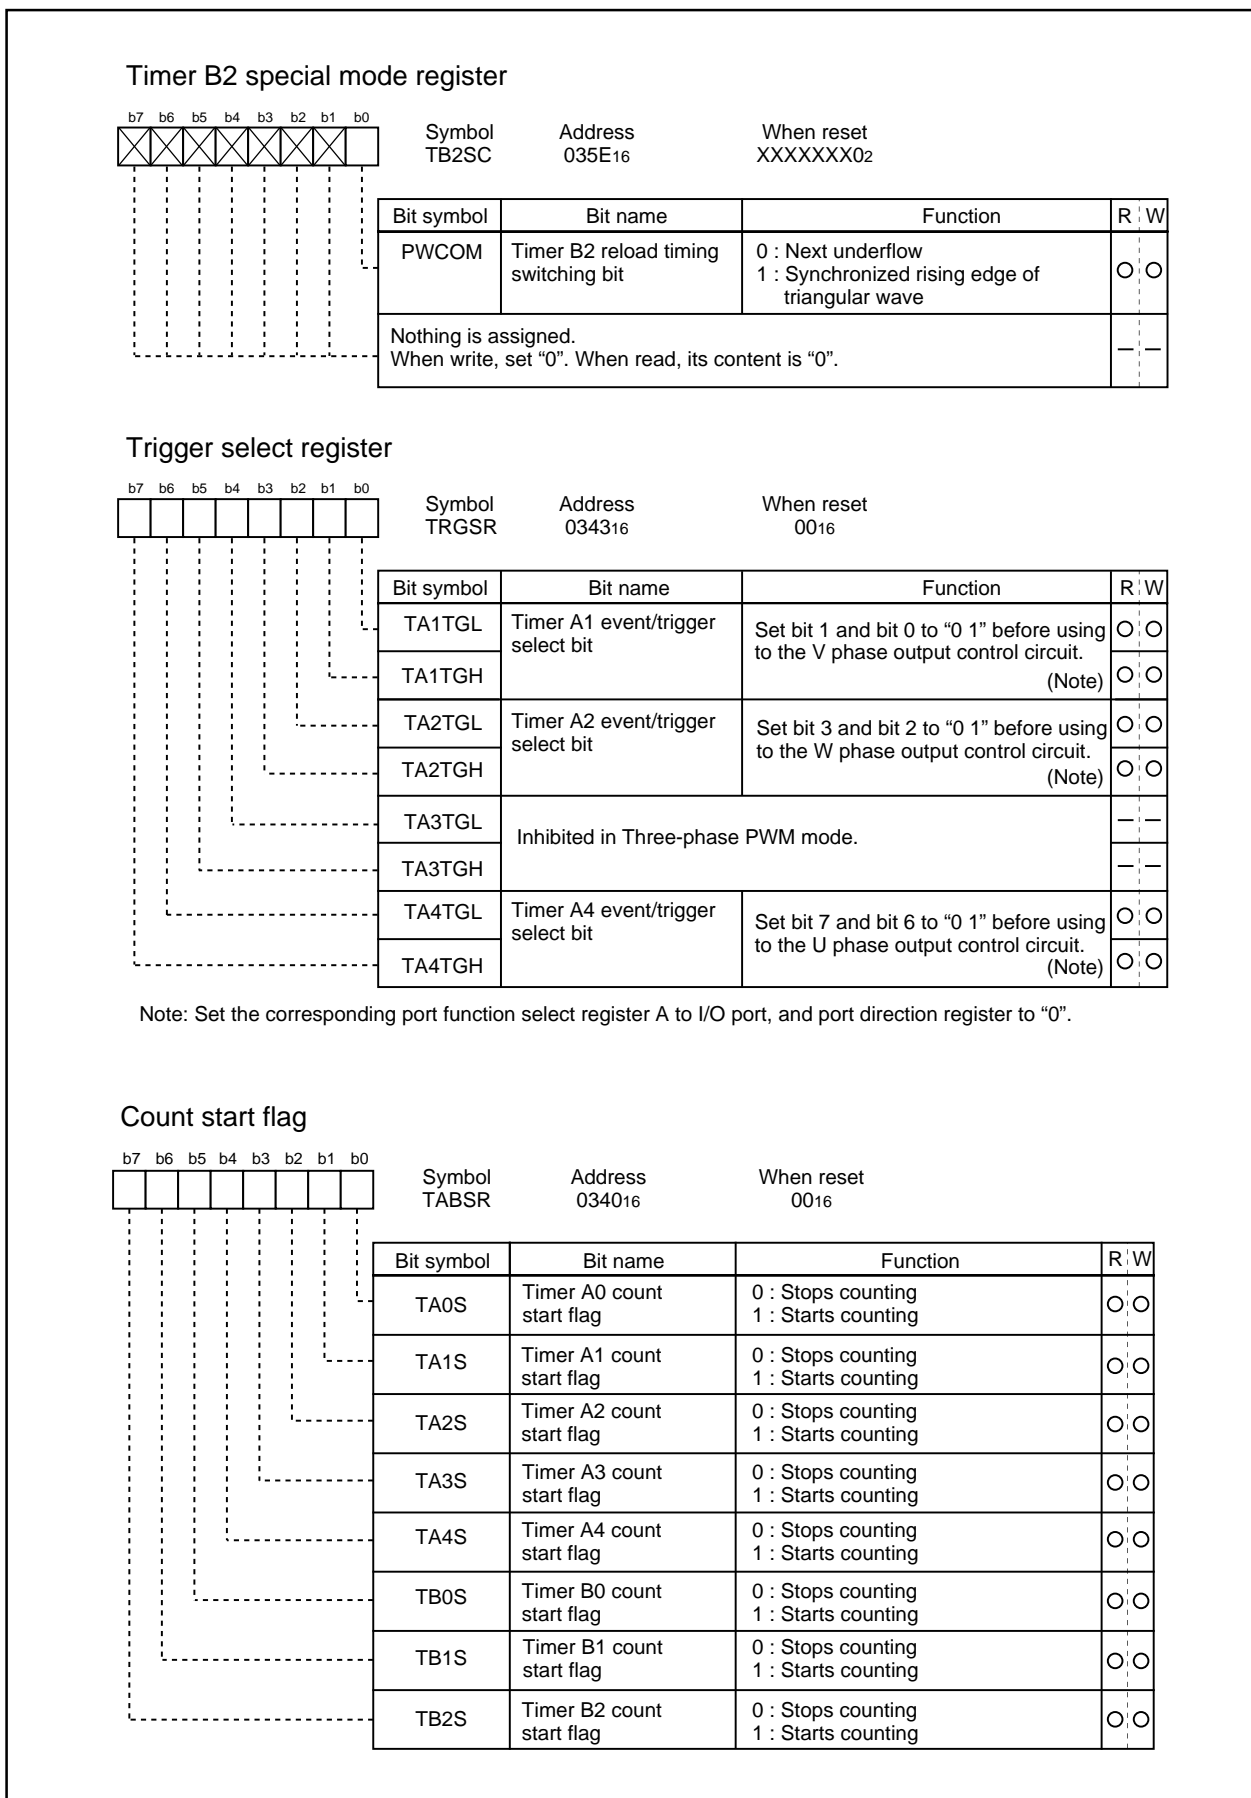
Timer B2 special mode register

b7 b6 b5 b4 b3 b2 b1 b0

Symbol TB2SC
Address 035E$_{16}$
When reset XXXXXXX0$_{2}$

| Bit symbol | Bit name | Function | R | W |
|---|---|---|---|---|
| PWCOM | Timer B2 reload timing switching bit | 0 : Next underflow<br>1 : Synchronized rising edge of triangular wave | O | O |
| Nothing is assigned. When write, set "0". When read, its content is "0". | | | – | – |

Trigger select register

b7 b6 b5 b4 b3 b2 b1 b0

Symbol TRGSR
Address 0343$_{16}$
When reset 00$_{16}$

| Bit symbol | Bit name | Function | R | W |
|---|---|---|---|---|
| TA1TGL | Timer A1 event/trigger select bit | Set bit 1 and bit 0 to "0 1" before using to the V phase output control circuit. (Note) | O | O |
| TA1TGH | | | O | O |
| TA2TGL | Timer A2 event/trigger select bit | Set bit 3 and bit 2 to "0 1" before using to the W phase output control circuit. (Note) | O | O |
| TA2TGH | | | O | O |
| TA3TGL | Inhibited in Three-phase PWM mode. | | – | – |
| TA3TGH | | | – | – |
| TA4TGL | Timer A4 event/trigger select bit | Set bit 7 and bit 6 to "0 1" before using to the U phase output control circuit. (Note) | O | O |
| TA4TGH | | | O | O |

Note: Set the corresponding port function select register A to I/O port, and port direction register to "0".

Count start flag

b7 b6 b5 b4 b3 b2 b1 b0

Symbol TABSR
Address 0340$_{16}$
When reset 00$_{16}$

| Bit symbol | Bit name | Function | R | W |
|---|---|---|---|---|
| TA0S | Timer A0 count start flag | 0 : Stops counting<br>1 : Starts counting | O | O |
| TA1S | Timer A1 count start flag | 0 : Stops counting<br>1 : Starts counting | O | O |
| TA2S | Timer A2 count start flag | 0 : Stops counting<br>1 : Starts counting | O | O |
| TA3S | Timer A3 count start flag | 0 : Stops counting<br>1 : Starts counting | O | O |
| TA4S | Timer A4 count start flag | 0 : Stops counting<br>1 : Starts counting | O | O |
| TB0S | Timer B0 count start flag | 0 : Stops counting<br>1 : Starts counting | O | O |
| TB1S | Timer B1 count start flag | 0 : Stops counting<br>1 : Starts counting | O | O |
| TB2S | Timer B2 count start flag | 0 : Stops counting<br>1 : Starts counting | O | O |